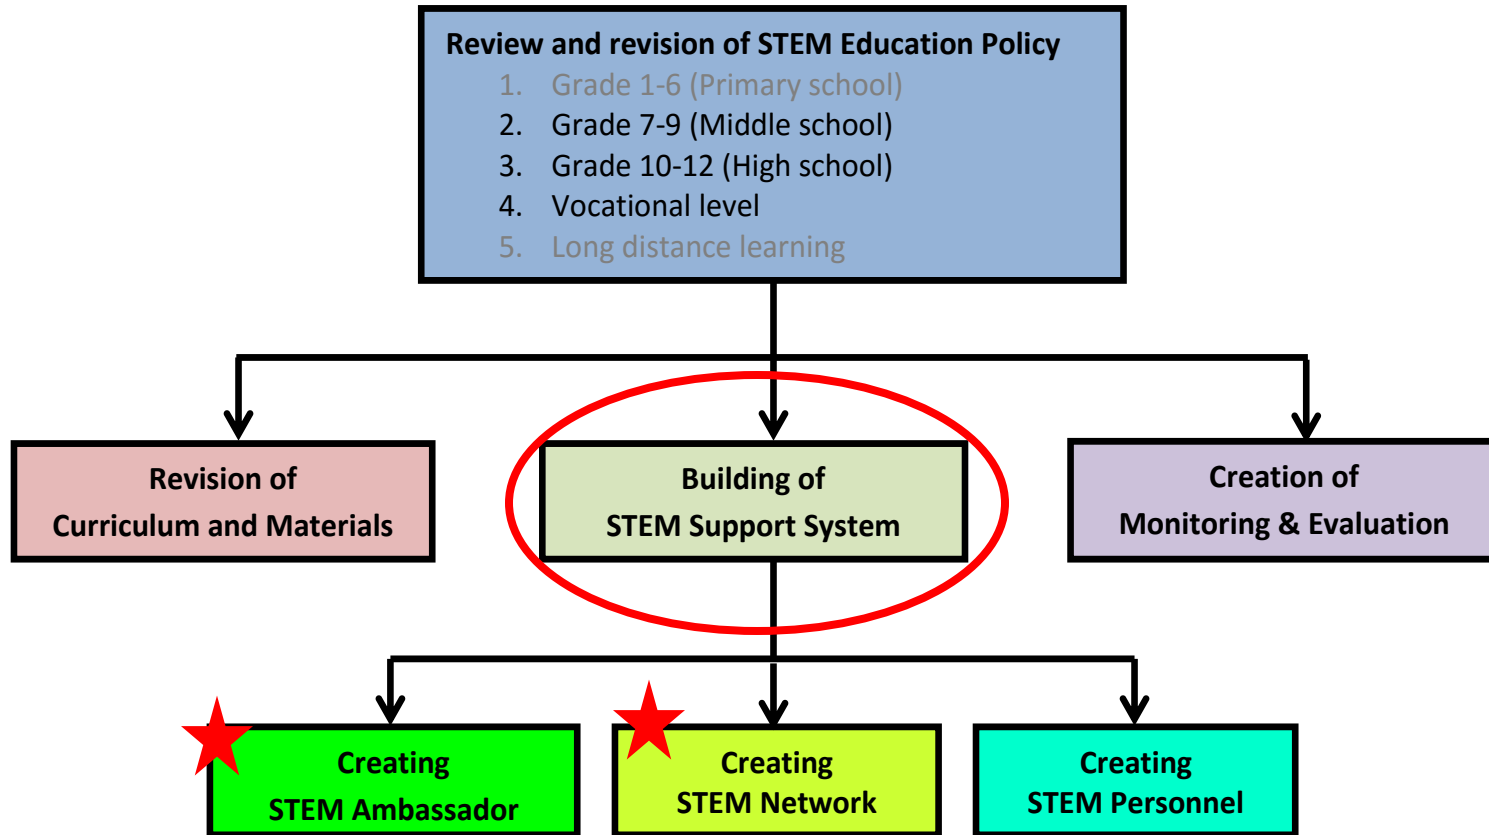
Review and revision of STEM Education Policy
1. Grade 1-6 (Primary school)
2. Grade 7-9 (Middle school)
3. Grade 10-12 (High school)
4. Vocational level
5. Long distance learning

Revision of Curriculum and Materials

Building of STEM Support System

Creation of Monitoring & Evaluation

Creating STEM Ambassador

Creating STEM Network

Creating STEM Personnel